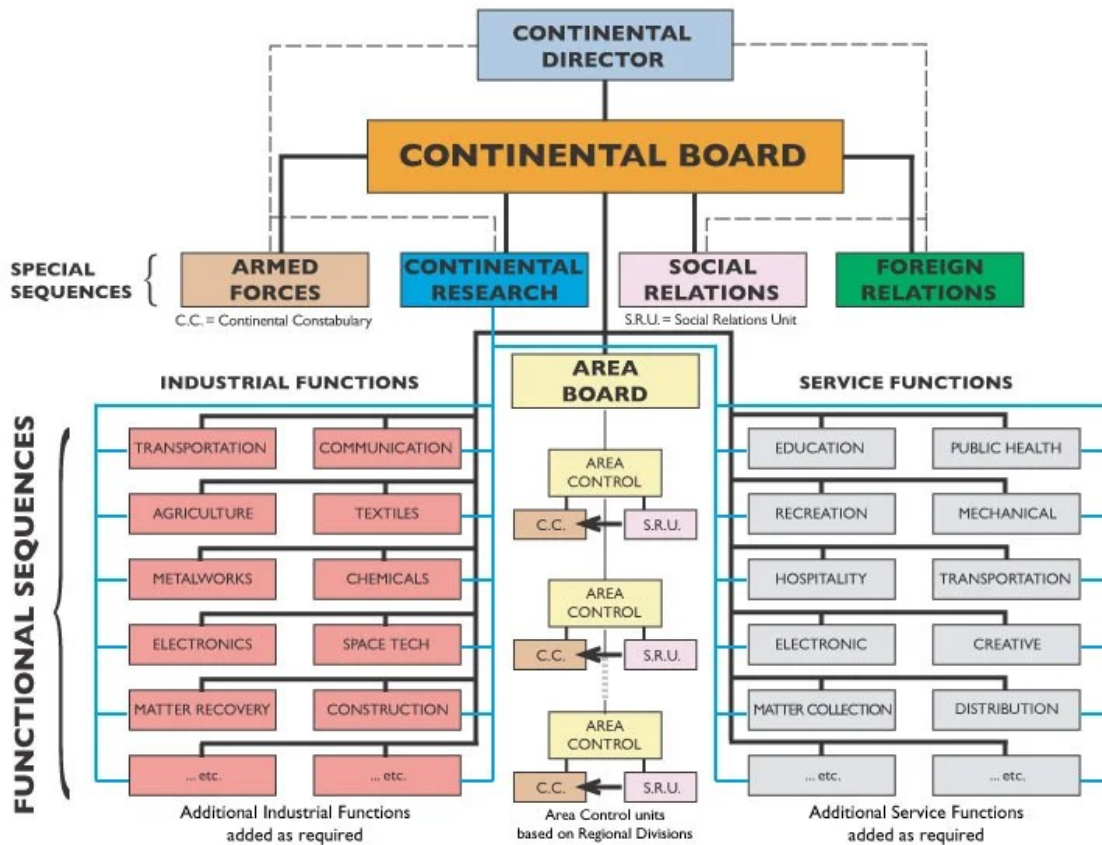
CONTINENTAL DIRECTOR

CONTINENTAL BOARD

SPECIAL SEQUENCES

ARMED FORCES

C.C. = Continental Constabulary

CONTINENTAL RESEARCH

SOCIAL RELATIONS

S.R.U. = Social Relations Unit

FOREIGN RELATIONS

FUNCTIONAL SEQUENCES

INDUSTRIAL FUNCTIONS

TRANSPORTATION

COMMUNICATION

AGRICULTURE

TEXTILES

METALWORKS

CHEMICALS

ELECTRONICS

SPACE TECH

MATTER RECOVERY

CONSTRUCTION

... etc.

... etc.

Additional Industrial Functions added as required

AREA BOARD

AREA CONTROL

C.C.

S.R.U.

AREA CONTROL

C.C.

S.R.U.

AREA CONTROL

C.C.

S.R.U.

Area Control units based on Regional Divisions

SERVICE FUNCTIONS

EDUCATION

PUBLIC HEALTH

RECREATION

MECHANICAL

HOSPITALITY

TRANSPORTATION

ELECTRONIC

CREATIVE

MATTER COLLECTION

DISTRIBUTION

... etc.

... etc.

Additional Service Functions added as required